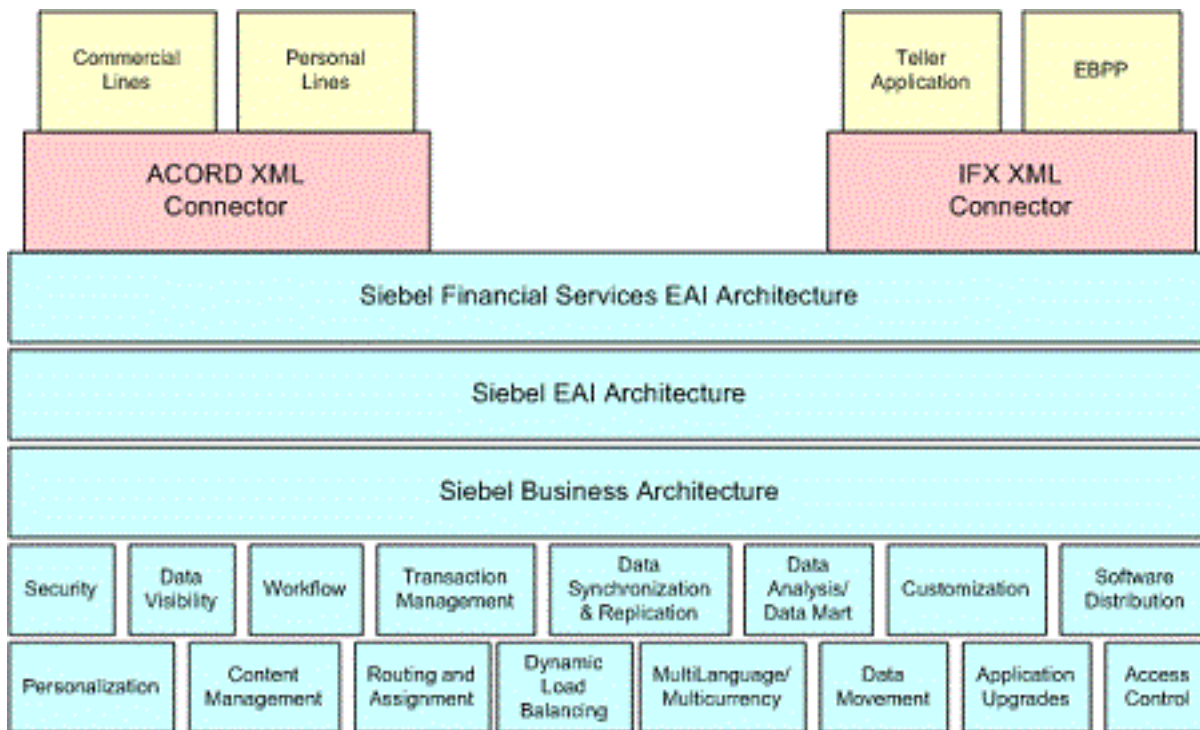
Commercial Lines

Personal Lines

Teller Application

EBPP

ACORD XML Connector

IFX XML Connector

Siebel Financial Services EAI Architecture

Siebel EAI Architecture

Siebel Business Architecture

Security

Data Visibility

Workflow

Transaction Management

Data Synchronization & Replication

Data Analysis/ Data Mart

Customization

Software Distribution

Personalization

Content Management

Routing and Assignment

Dynamic Load Balancing

MultiLanguage/ Multicurrency

Data Movement

Application Upgrades

Access Control